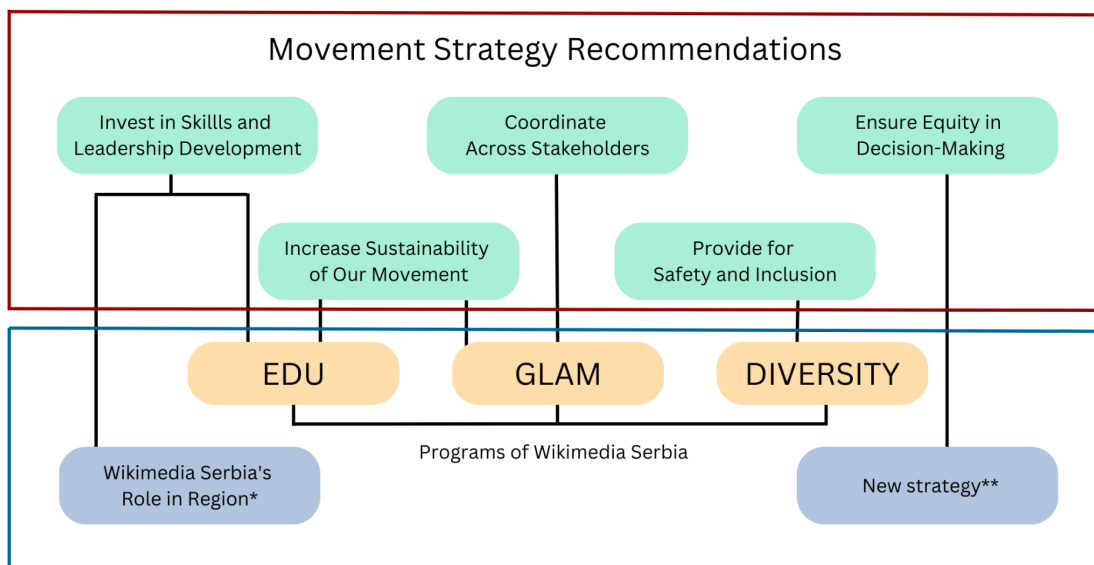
Movement Strategy Recommendations

Invest in Skillls and Leadership Development

Coordinate Across Stakeholders

Ensure Equity in Decision-Making

Increase Sustainability of Our Movement

Provide for Safety and Inclusion

EDU

GLAM

DIVERSITY

Programs of Wikimedia Serbia

Wikimedia Serbia's Role in Region*

New strategy**